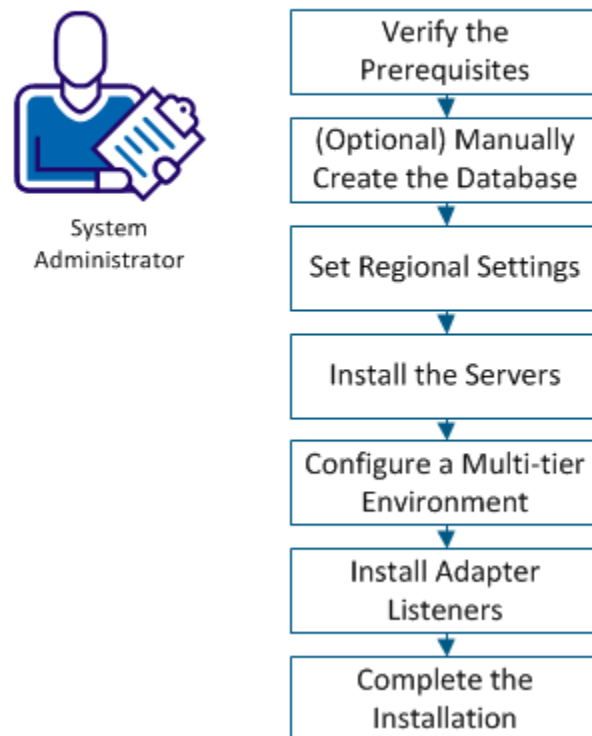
System Administrator

Verify the Prerequisites

(Optional) Manually Create the Database

Set Regional Settings

Install the Servers

Configure a Multi-tier Environment

Install Adapter Listeners

Complete the Installation